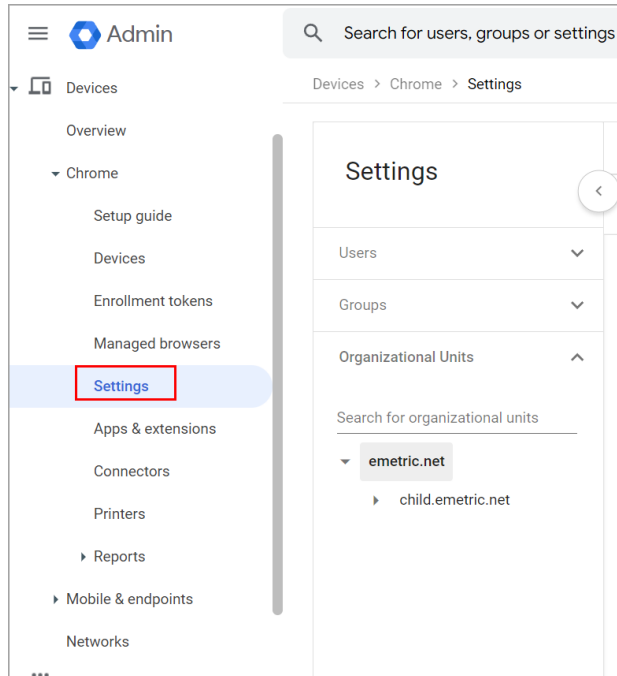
Admin

Search for users, groups or settings

Devices

Overview

Chrome

Setup guide

Devices

Enrollment tokens

Managed browsers

Settings

Apps & extensions

Connectors

Printers

Reports

Mobile & endpoints

Networks

Devices > Chrome > Settings

Settings

Users

Groups

Organizational Units

Search for organizational units

emetric.net

child.emetric.net